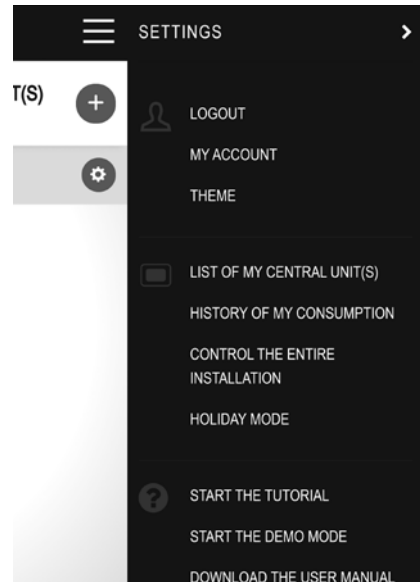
SETTINGS

T(S)

LOGOUT

MY ACCOUNT

THEME

LIST OF MY CENTRAL UNIT(S)

HISTORY OF MY CONSUMPTION

CONTROL THE ENTIRE INSTALLATION

HOLIDAY MODE

START THE TUTORIAL

START THE DEMO MODE

DOWNLOAD THE USER MANUAL